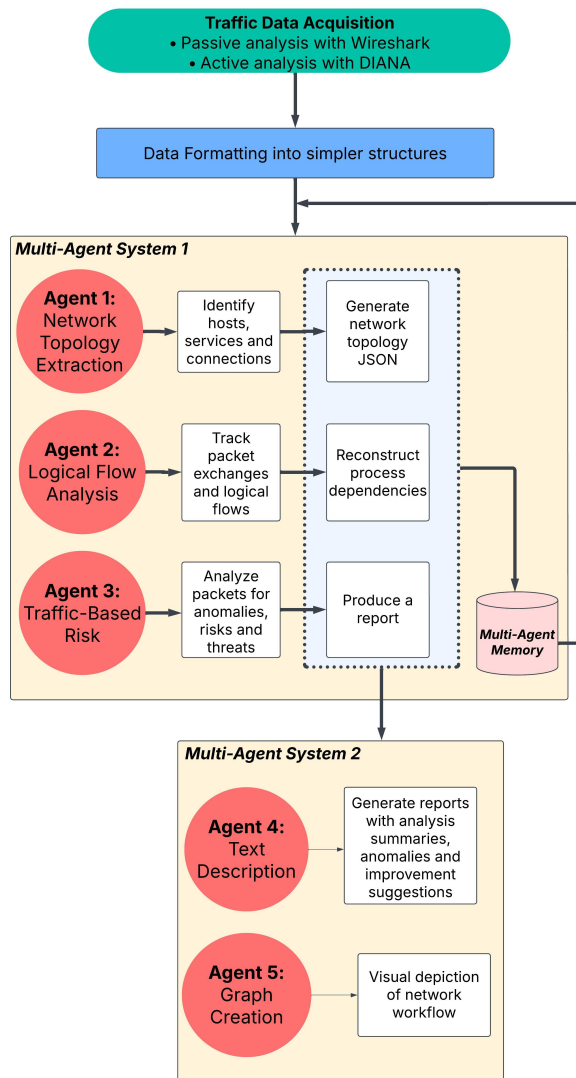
Traffic Data Acquisition
• Passive analysis with Wireshark
• Active analysis with DIANA

Data Formatting into simpler structures

Multi-Agent System 1

Agent 1: Network Topology Extraction

Identify hosts, services and connections

Generate network topology JSON

Agent 2: Logical Flow Analysis

Track packet exchanges and logical flows

Reconstruct process dependencies

Agent 3: Traffic-Based Risk

Analyze packets for anomalies, risks and threats

Produce a report

Multi-Agent Memory

Multi-Agent System 2

Agent 4: Text Description

Generate reports with analysis summaries, anomalies and improvement suggestions

Agent 5: Graph Creation

Visual depiction of network workflow